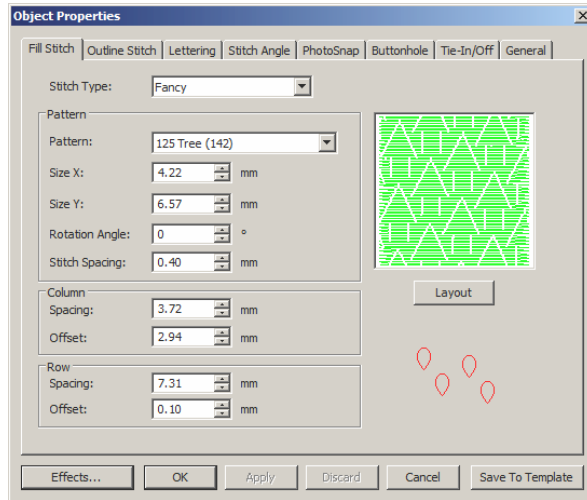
Object Properties

Fill Stitch | Outline Stitch | Lettering | Stitch Angle | PhotoSnap | Buttonhole | Tie-In/Off | General

Stitch Type: Fancy

Pattern
Pattern: 125 Tree (142)
Size X: 4.22 mm
Size Y: 6.57 mm
Rotation Angle: 0 °
Stitch Spacing: 0.40 mm

Column
Spacing: 3.72 mm
Offset: 2.94 mm

Row
Spacing: 7.31 mm
Offset: 0.10 mm

Layout

Effects... | OK | Apply | Discard | Cancel | Save To Template